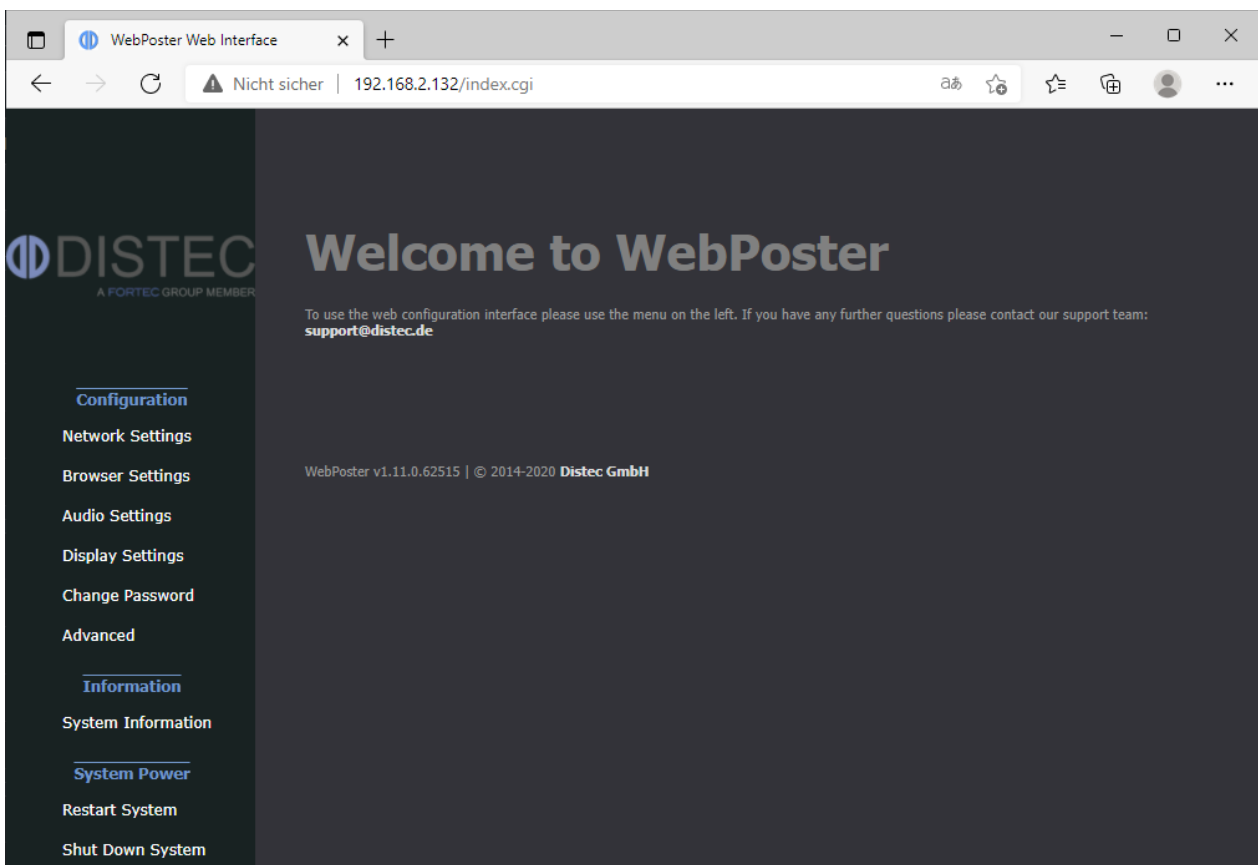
WebPoster Web Interface

Nicht sicher | 192.168.2.132/index.cgi

DISTEC
A FORTEC GROUP MEMBER

Configuration
Network Settings
Browser Settings
Audio Settings
Display Settings
Change Password
Advanced

Information
System Information

System Power
Restart System
Shut Down System

Welcome to WebPoster

To use the web configuration interface please use the menu on the left. If you have any further questions please contact our support team: support@distec.de

WebPoster v1.11.0.62515 | © 2014-2020 Distec GmbH